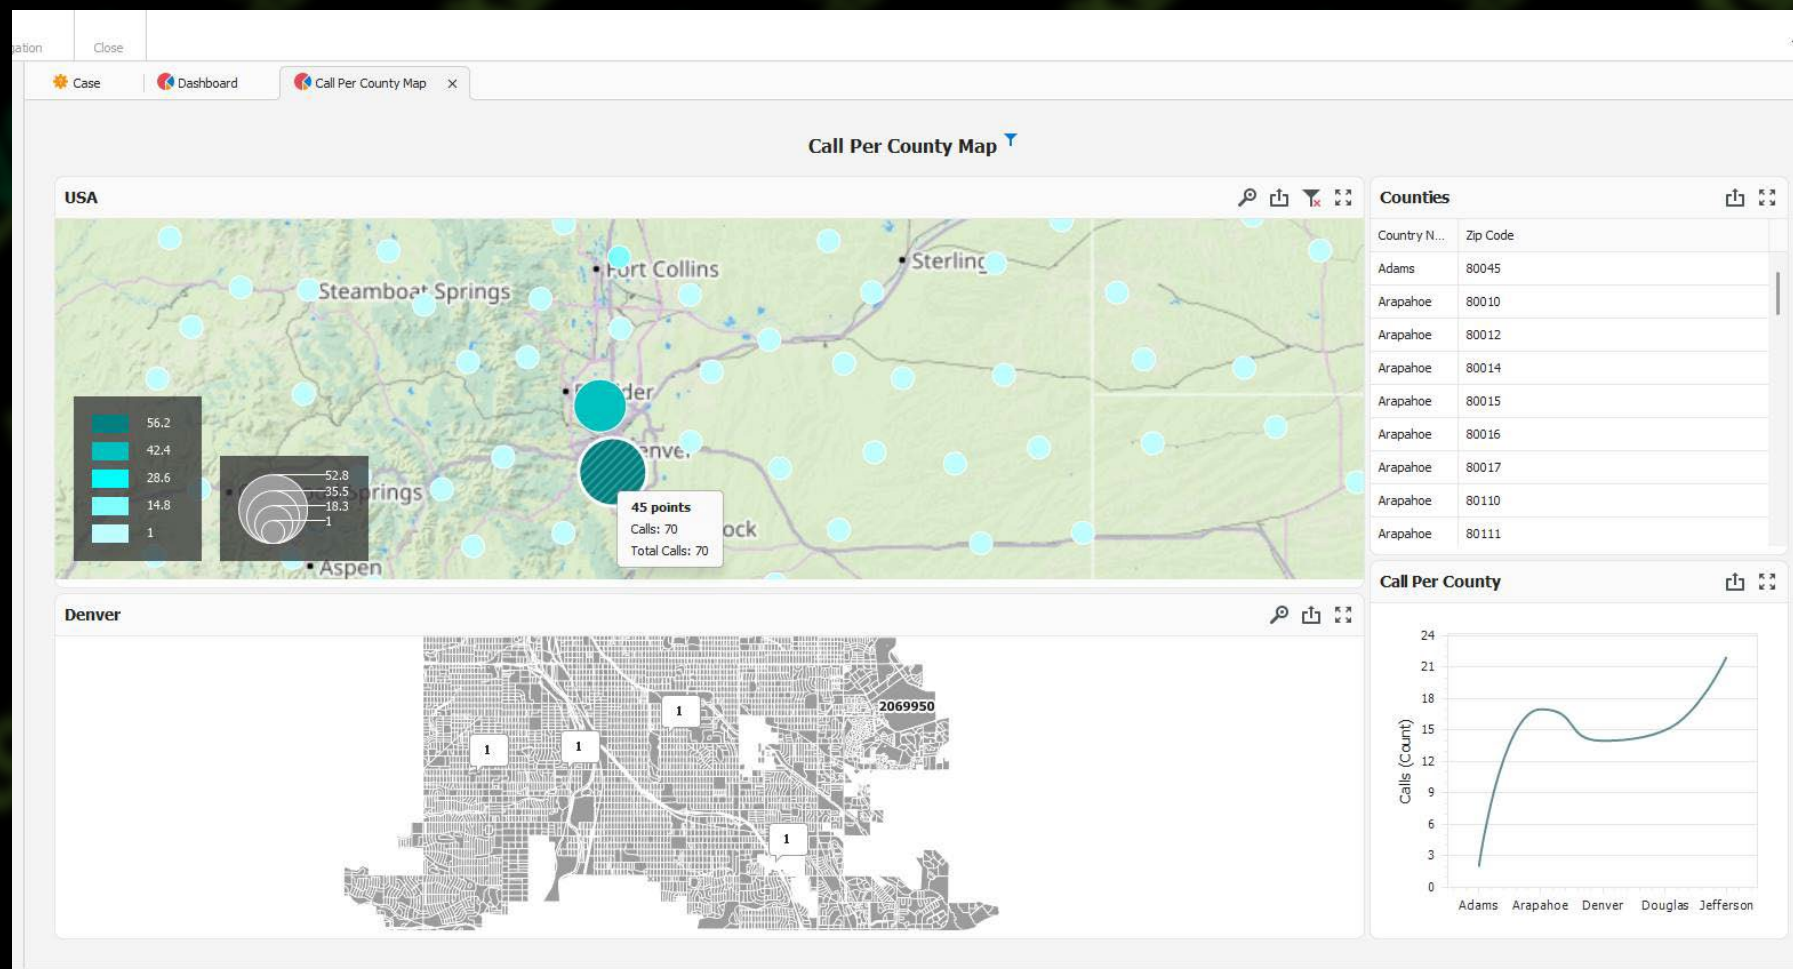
ation Close

Case Dashboard Call Per County Map ×

Call Per County Map

USA

Sterling
Fort Collins
Steamboat Springs
der
enve
Springs
ock
Aspen

56.2
42.4
28.6
14.8
1

52.8
35.5
18.3
1

45 points
Calls: 70
Total Calls: 70

Counties

| Country N... | Zip Code |
|---|---|
| Adams | 80045 |
| Arapahoe | 80010 |
| Arapahoe | 80012 |
| Arapahoe | 80014 |
| Arapahoe | 80015 |
| Arapahoe | 80016 |
| Arapahoe | 80017 |
| Arapahoe | 80110 |
| Arapahoe | 80111 |

Denver

1
1
1
2069950
1

Call Per County

24
21
18
15
12
9
6
3
0
Calls (Count)
Adams Arapahoe Denver Douglas Jefferson